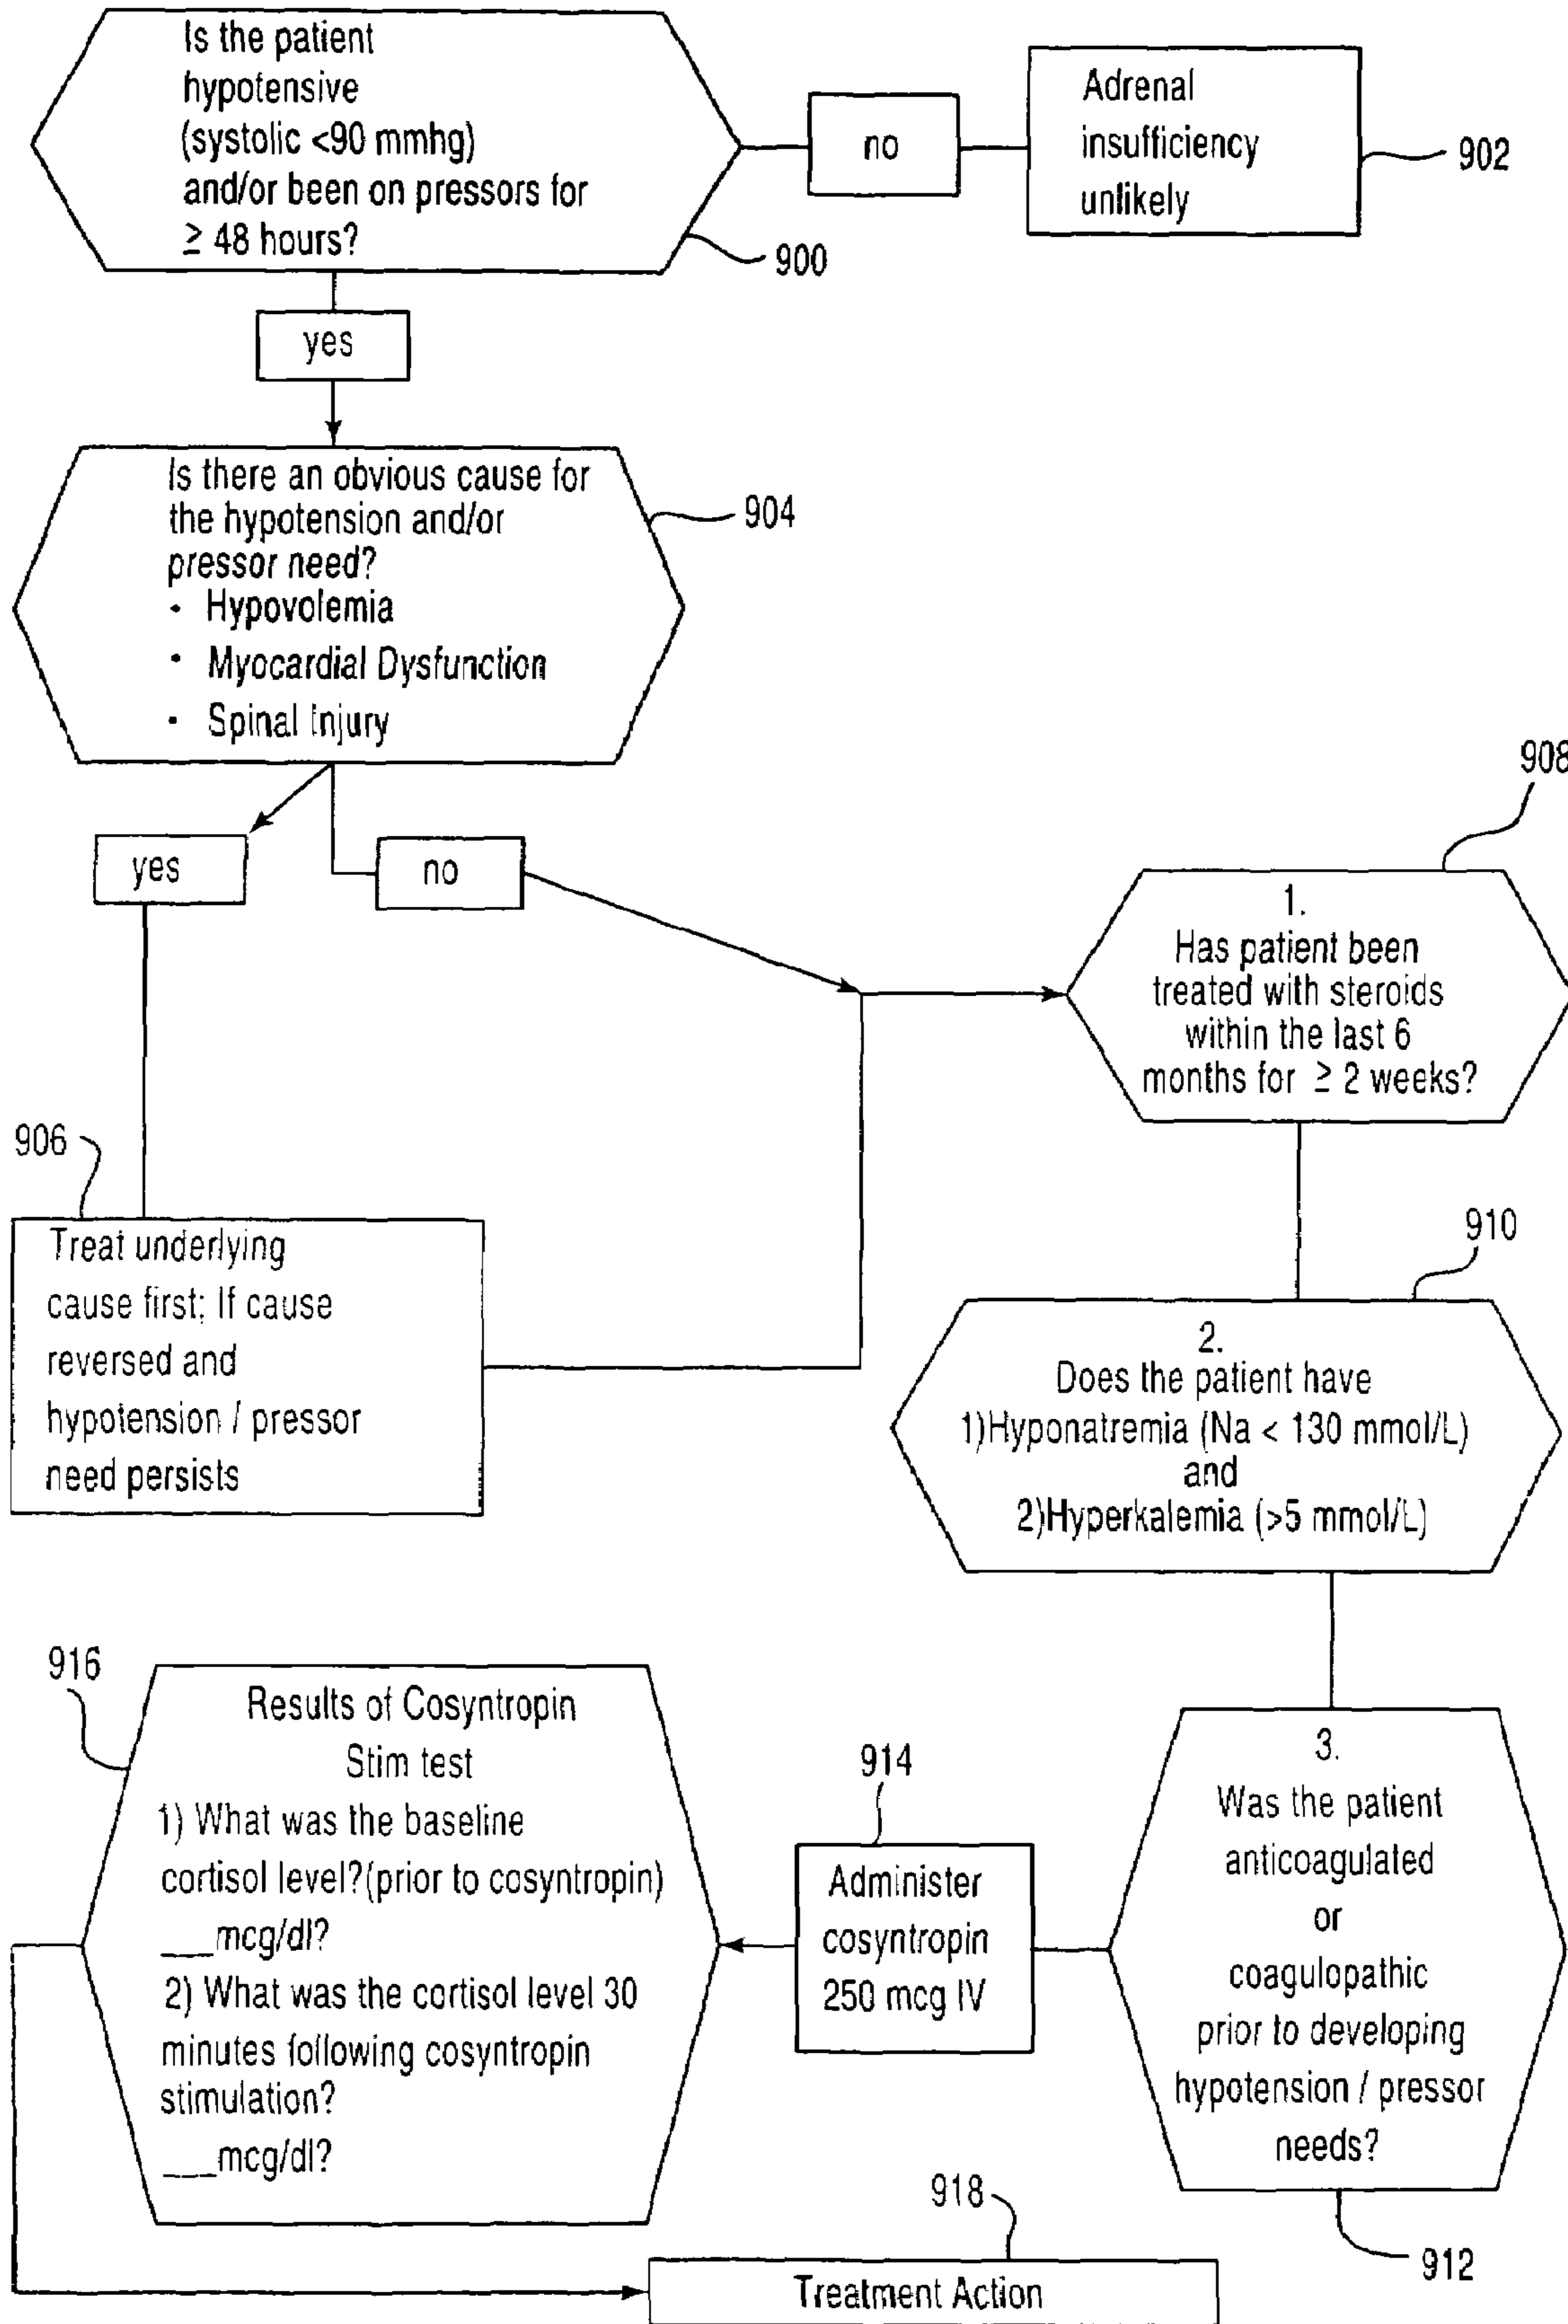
Is the patient hypotensive (systolic <90 mmhg) and/or been on pressors for ≥ 48 hours?

900

no

Adrenal insufficiency unlikely

902

yes

Is there an obvious cause for the hypotension and/or pressor need?
• Hypovolemia
• Myocardial Dysfunction
• Spinal Injury

904

yes

no

908

1.
Has patient been treated with steroids within the last 6 months for ≥ 2 weeks?

906

Treat underlying cause first; If cause reversed and hypotension / pressor need persists

910

2.
Does the patient have
1)Hyponatremia (Na < 130 mmol/L)
and
2)Hyperkalemia (>5 mmol/L)

916

Results of Cosyntropin Stim test
1) What was the baseline cortisol level?(prior to cosyntropin) ___mcg/dl?
2) What was the cortisol level 30 minutes following cosyntropin stimulation? ___mcg/dl?

914

Administer cosyntropin 250 mcg IV

3.
Was the patient anticoagulated or coagulopathic prior to developing hypotension / pressor needs?

918

912

Treatment Action